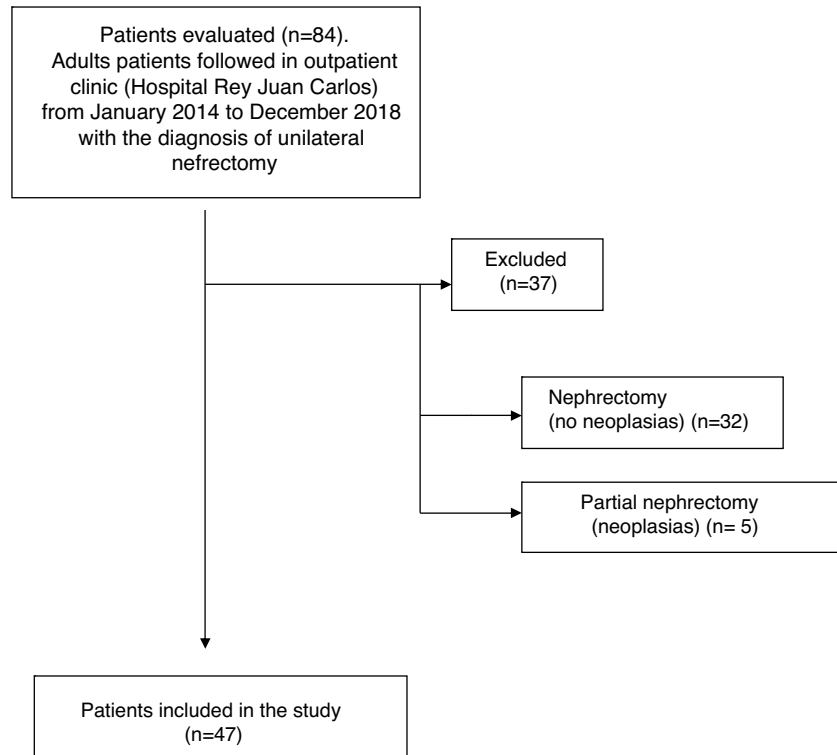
Patients evaluated (n=84).
Adults patients followed in outpatient clinic (Hospital Rey Juan Carlos) from January 2014 to December 2018 with the diagnosis of unilateral nefrectomy

Excluded
(n=37)

Nephrectomy
(no neoplasias) (n=32)

Partial nephrectomy
(neoplasias) (n= 5)

Patients included in the study
(n=47)